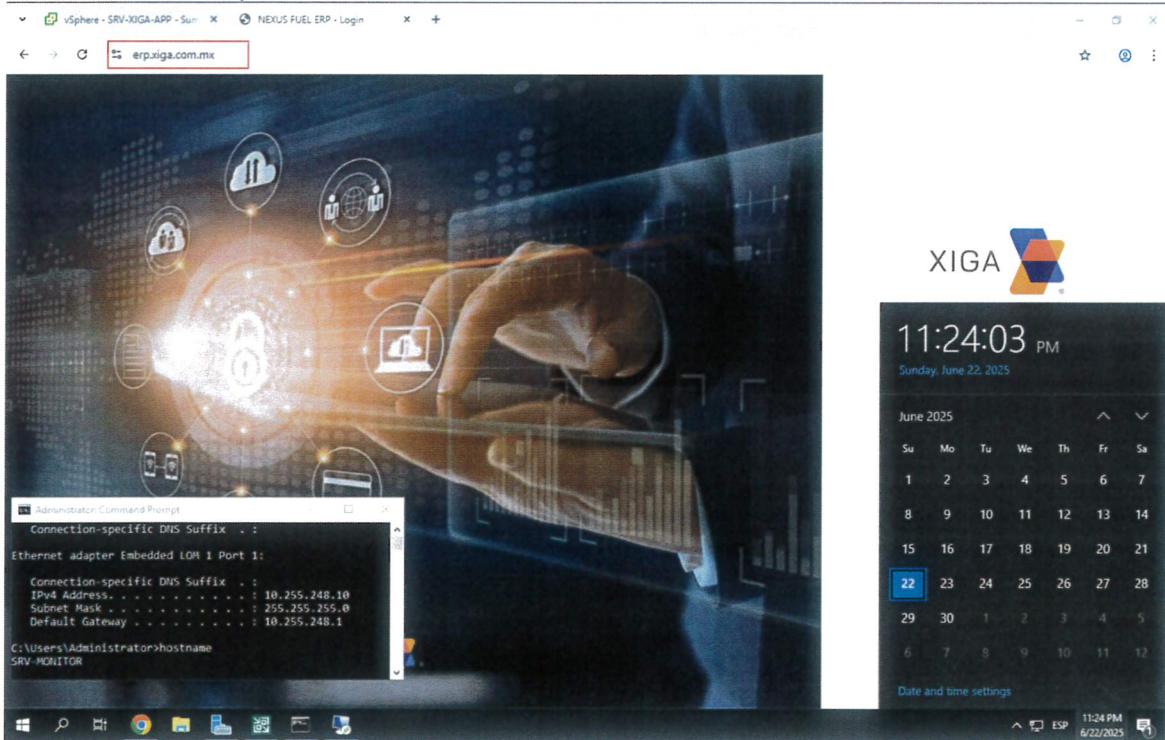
vSphere - SRV-XIGA-APP - Sum ×
NEXUS FUEL ERP - Login ×
+

erp.xiga.com.mx

XIGA

11:24:03 PM
Sunday, June 22, 2025

June 2025

| Su | Mo | Tu | We | Th | Fr | Sa |
|---|---|---|---|---|---|---|
| 1 | 2 | 3 | 4 | 5 | 6 | 7 |
| 8 | 9 | 10 | 11 | 12 | 13 | 14 |
| 15 | 16 | 17 | 18 | 19 | 20 | 21 |
| 22 | 23 | 24 | 25 | 26 | 27 | 28 |
| 29 | 30 | 1 | 2 | 3 | 4 | 5 |
| 6 | 7 | 8 | 9 | 10 | 11 | 12 |

Date and time settings

Administrator: Command Prompt

Connection-specific DNS Suffix . :

Ethernet adapter Embedded LOM 1 Port 1:

Connection-specific DNS Suffix . :
IPv4 Address. . . . . . . . . . . : 10.255.248.10
Subnet Mask . . . . . . . . . . . : 255.255.255.0
Default Gateway . . . . . . . . . : 10.255.248.1

C:\Users\Administrator>hostname
SRV-MONITOR

ESP
11:24 PM
6/22/2025